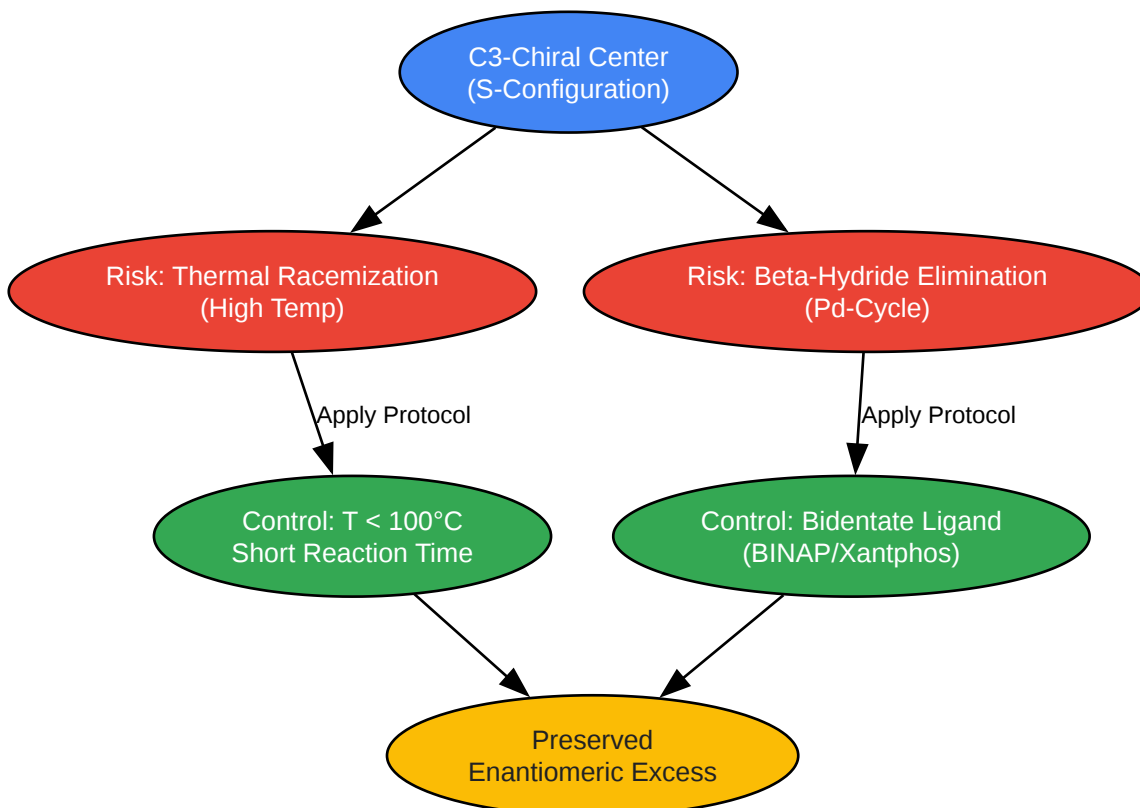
C3-Chiral Center
(S-Configuration)

Risk: Thermal Racemization
(High Temp)

Risk: Beta-Hydride Elimination
(Pd-Cycle)

Apply Protocol

Apply Protocol

Control: T < 100°C
Short Reaction Time

Control: Bidentate Ligand
(BINAP/Xantphos)

Preserved
Enantiomeric Excess